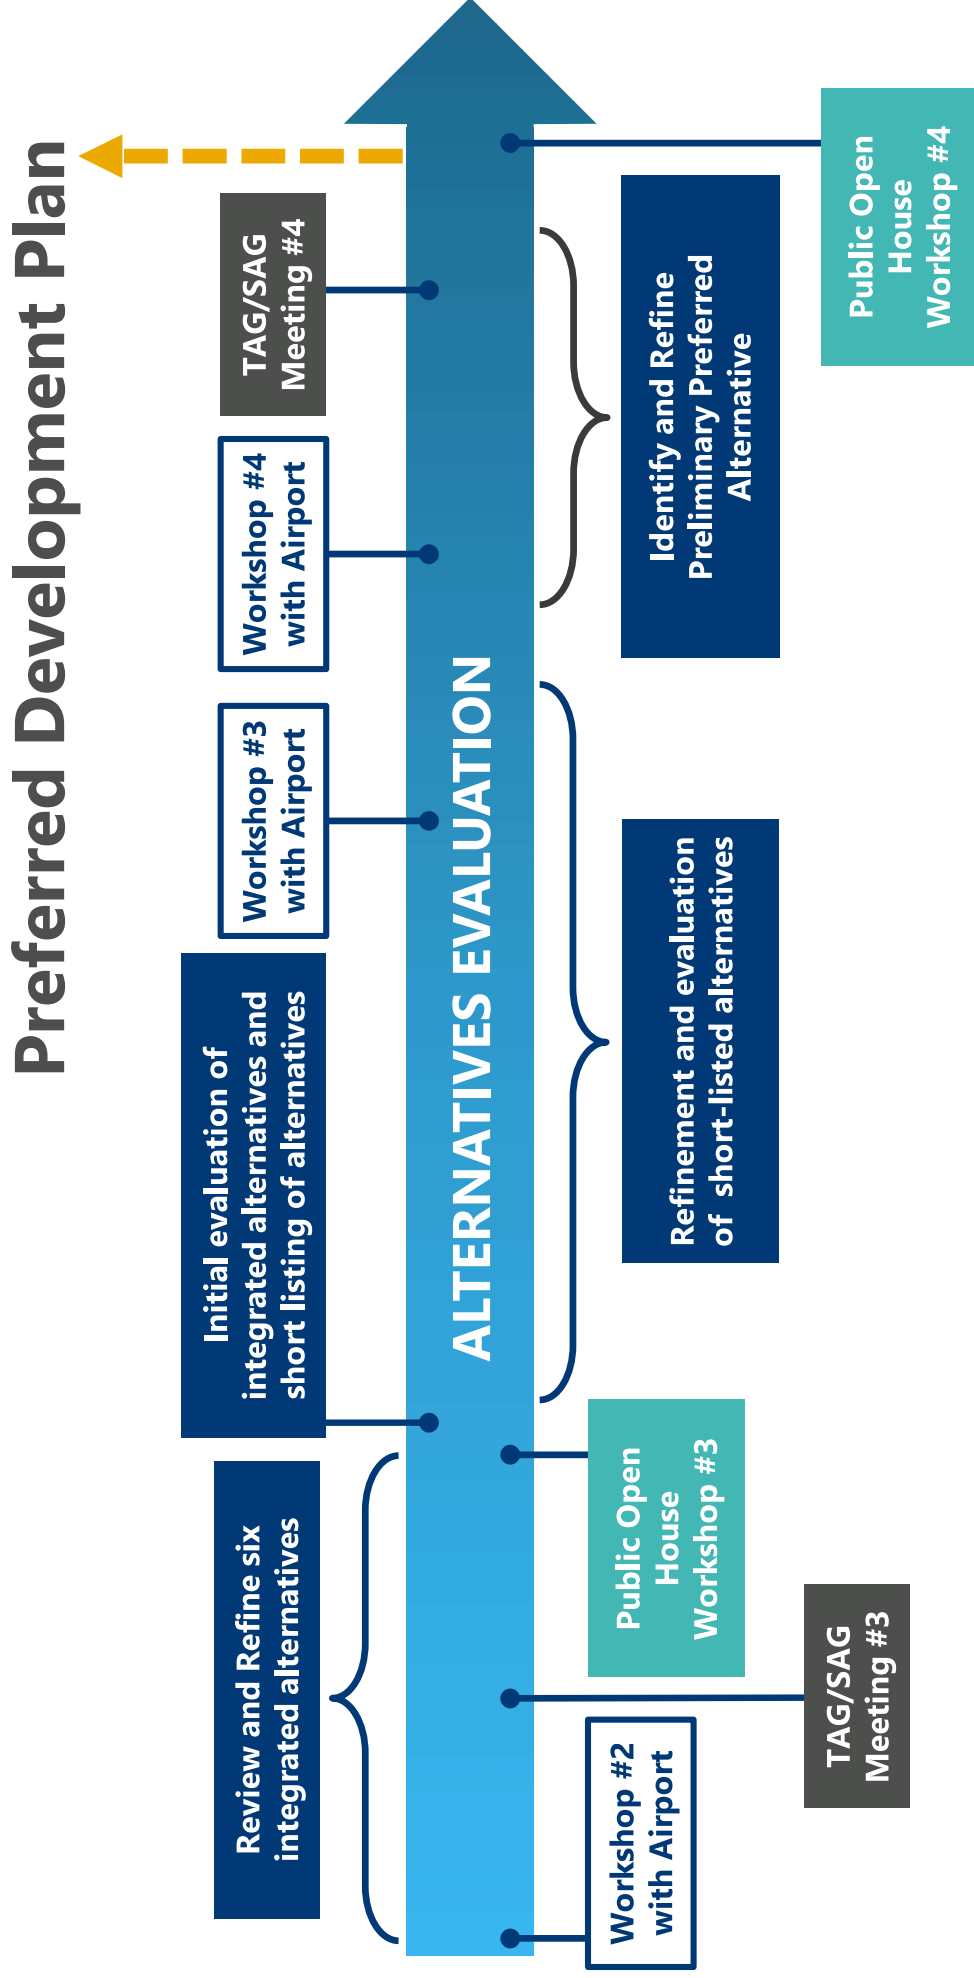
Preferred Development Plan

TAG/SAG Meeting #4

Workshop #4 with Airport

Workshop #3 with Airport

Initial evaluation of integrated alternatives and short listing of alternatives

Review and Refine six integrated alternatives

ALTERNATIVES EVALUATION

Public Open House Workshop #4

Identify and Refine Preliminary Preferred Alternative

Refinement and evaluation of short-listed alternatives

Public Open House Workshop #3

TAG/SAG Meeting #3

Workshop #2 with Airport